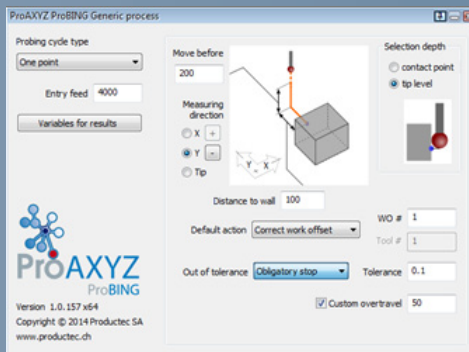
ProAXYZ ProBING Generic process

Probing cycle type

One point

Entry feed 4000

Variables for results

Move before

200

Measuring direction

X +

Y -

Tip

Y X

Selection depth

contact point

tip level

Distance to wall 100

Default action Correct work offset

WO # 1

Tool # 1

Out of tolerance Obligatory stop

Tolerance 0.1

Custom overtravel 50

ProAXYZ ProBING

Version 1.0.157 x64

Copyright © 2014 Productec SA

www.productec.ch